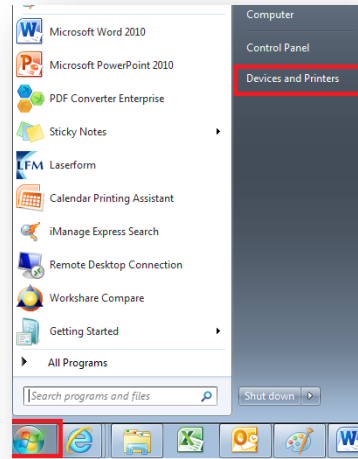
Microsoft Word 2010
Microsoft PowerPoint 2010
PDF Converter Enterprise
Sticky Notes
Laserform
Calendar Printing Assistant
iManage Express Search
Remote Desktop Connection
Workshare Compare
Getting Started
All Programs
Search programs and files

Computer
Control Panel
Devices and Printers

Shut down